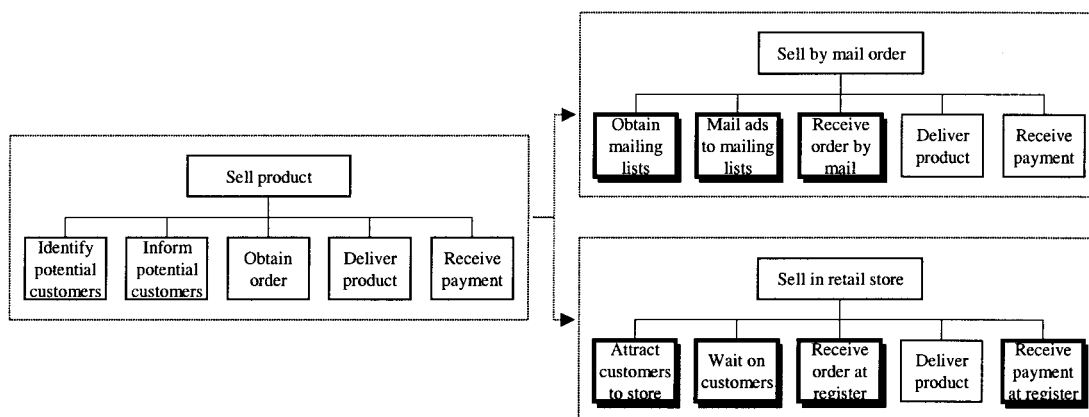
Sell product

Identify potential customers

Inform potential customers

Obtain order

Deliver product

Receive payment

Sell by mail order

Obtain mailing lists

Mail ads to mailing lists

Receive order by mail

Deliver product

Receive payment

Sell in retail store

Attract customers to store

Wait on customers

Receive order at register

Deliver product

Receive payment at register